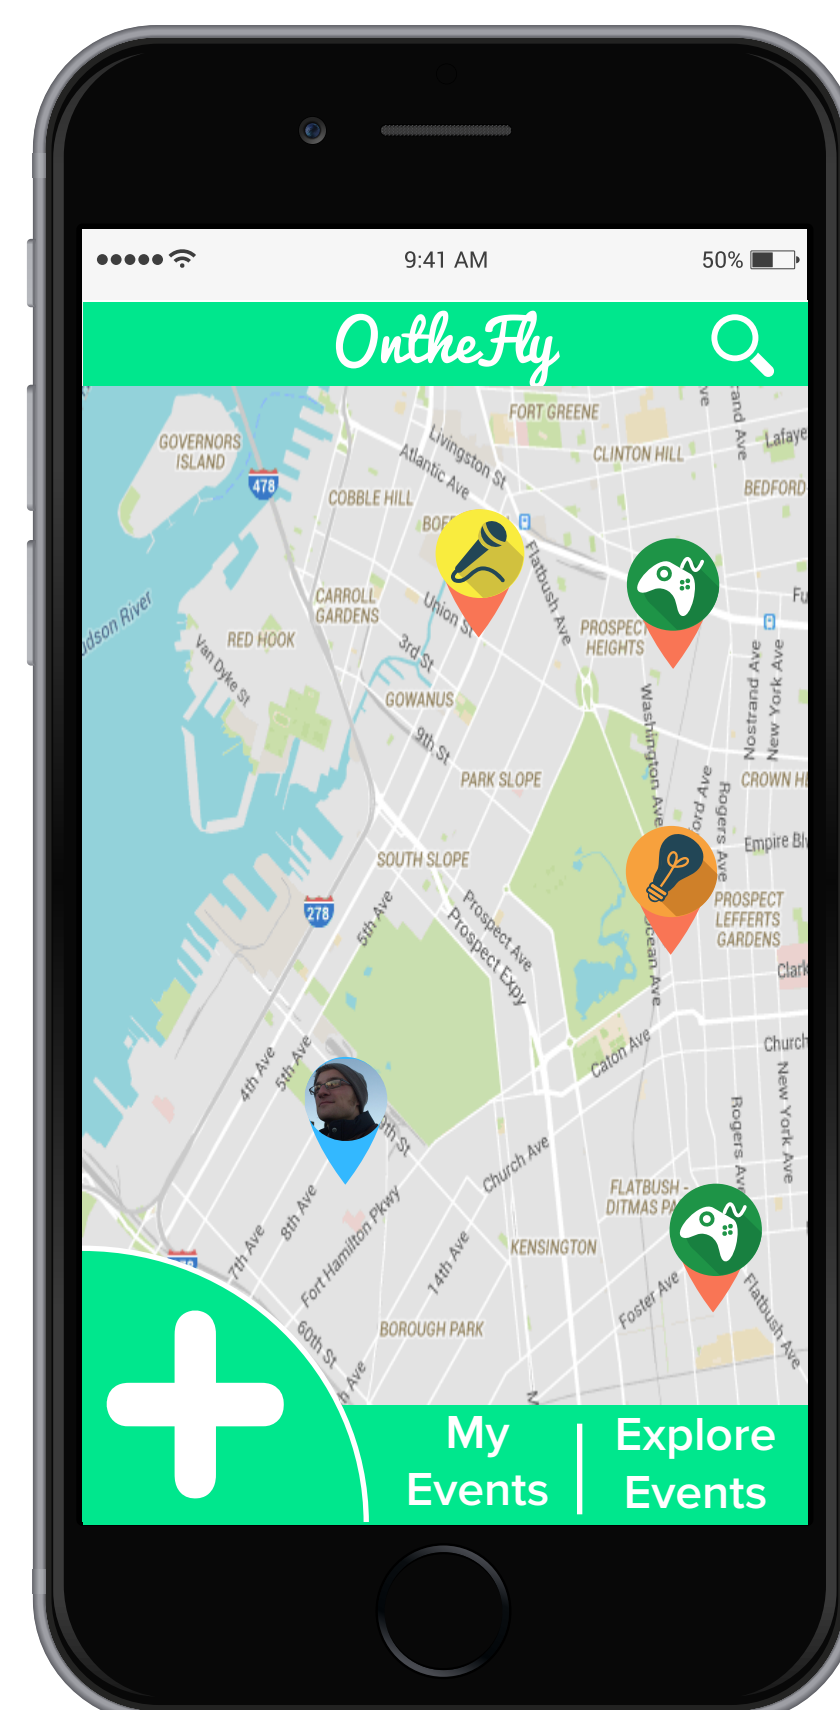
9:41 AM
50%

OntheFly

GOVERNORS ISLAND
478
FORT GREENE
Livingston St
Atlantic Ave
CLINTON HILL
Lafaye
BEDFORD
COBBLE HILL
BOE
Flatbush Ave
udson River
CARROLL GARDENS
Union St
RED HOOK
Van Dyke St
3rd St
PROSPECT HEIGHTS
GOWANUS
9th St
PARK SLOPE
Washington Ave
Nostrand Ave
New York Ave
CROWN H
Rogers Ave
Empire Bl
SOUTH SLOPE
278
5th Ave
Prospect Ave
Prospect Expy
PROSPECT LEFFERTS GARDENS
Clark
Ocean Ave
Caton Ave
Church
4th Ave
5th Ave
New York Ave
Rogers Ave
Church Ave
FLATBUSH - DITMAS PA
7th Ave
8th Ave
Fort Hamilton Pkwy
14th Ave
KENSINGTON
Foster Ave
Flatbush Ave
60th St
BOROUGH PARK

My Events
Explore Events